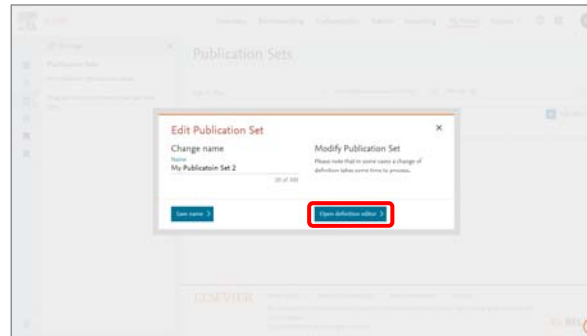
Publication Sets

Edit Publication Set

×

Change name

Name

My Publicatoin Set 2

20 of 300

Save name >

Modify Publication Set

Please note that in some cases a change of definition takes some time to process.

Open definition editor >

ELSEVIER